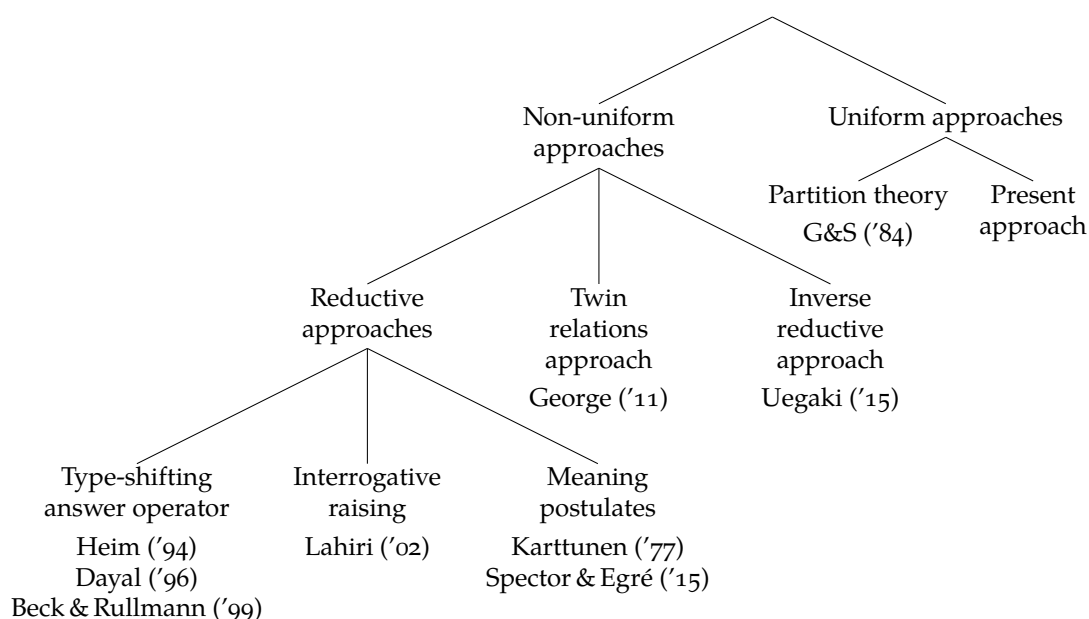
Non-uniform approaches

Uniform approaches

Partition theory
G&S ('84)

Present approach

Reductive approaches

Twin relations approach
George ('11)

Inverse reductive approach
Uegaki ('15)

Type-shifting answer operator
Heim ('94)
Dayal ('96)
Beck & Rullmann ('99)

Interrogative raising
Lahiri ('02)

Meaning postulates
Karttunen ('77)
Spector & Egré ('15)